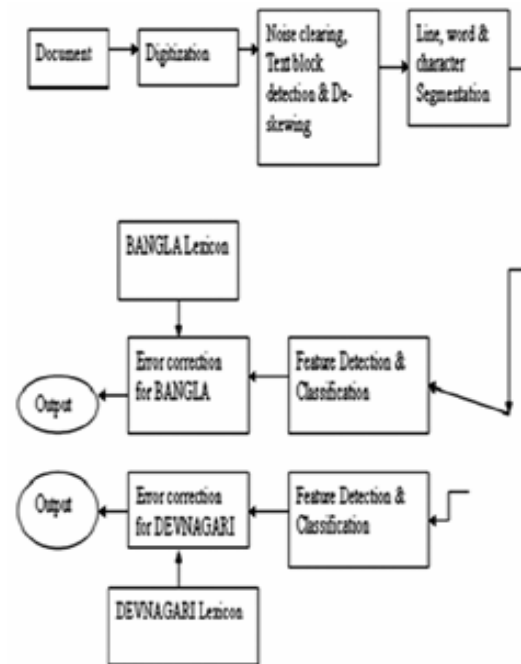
Document

Digitization

Noise clearing, Text block detection & Deskewing

Line, word & character Segmentation

BANGLA Lexicon

Error correction for BANGLA

Feature Detection & Classification

Output

Output

Error correction for DEVNAGARI

Feature Detection & Classification

DEVNAGARI Lexicon